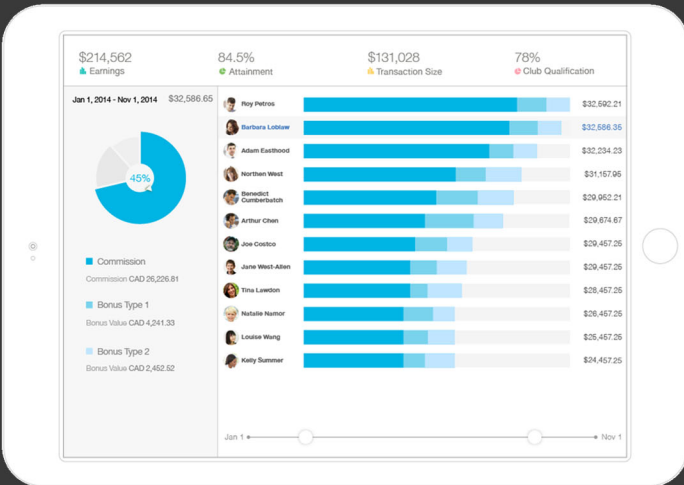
$214,562
Earnings

84.5%
Attainment

$131,028
Transaction Size

78%
Club Qualification

Jan 1, 2014 - Nov 1, 2014 $32,586.65

45%

Commission
Commission CAD 26,226.81

Bonus Type 1
Bonus Value CAD 4,241.33

Bonus Type 2
Bonus Value CAD 2,452.52

Roy Petros $32,592.21
Barbara Loblaw $32,586.35
Adam Easthood $32,234.23
Northen West $31,157.96
Benedict Cumberbatch $29,952.21
Arthur Chen $29,674.67
Joe Costco $29,457.25
Jane West-Allen $29,457.25
Tina Lawdon $28,457.25
Natalie Namor $26,457.25
Louise Wang $25,457.25
Kelly Summer $24,457.25

Jan 1
Nov 1